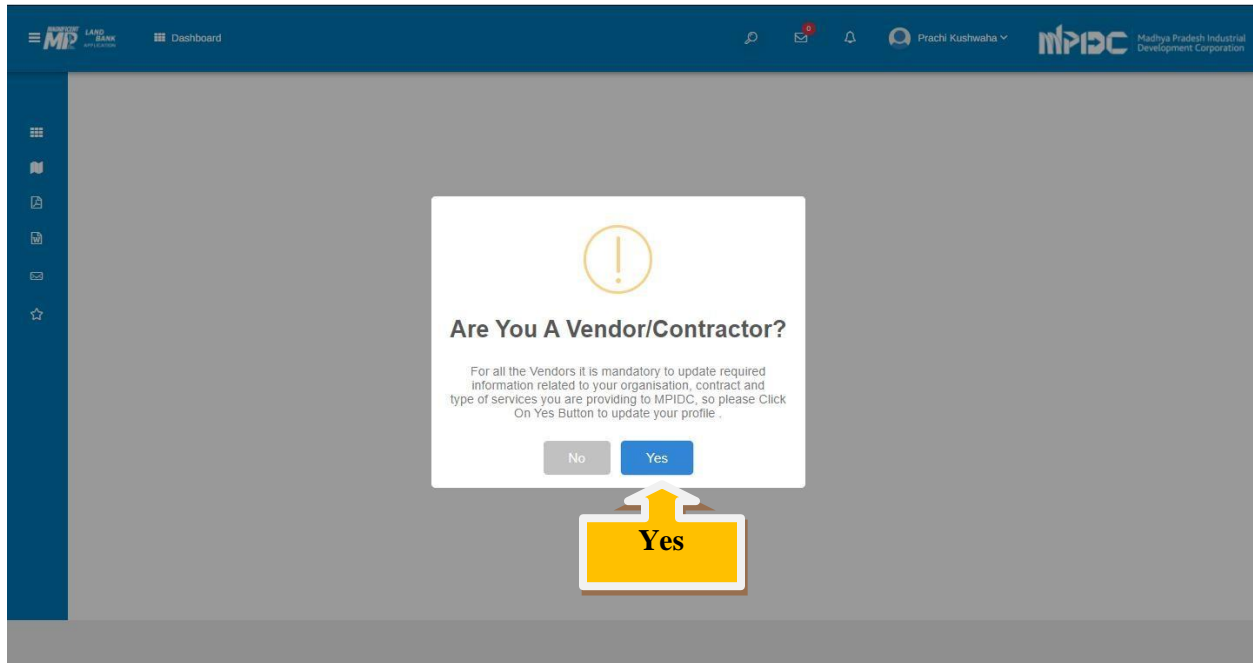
MP LAND BANK APPLICATION

Dashboard

0

Prachi Kushwaha

MPIDC Madhya Pradesh Industrial Development Corporation

Are You A Vendor/Contractor?

For all the Vendors it is mandatory to update required information related to your organisation, contract and type of services you are providing to MPIDC, so please Click On Yes Button to update your profile .

No Yes

Yes